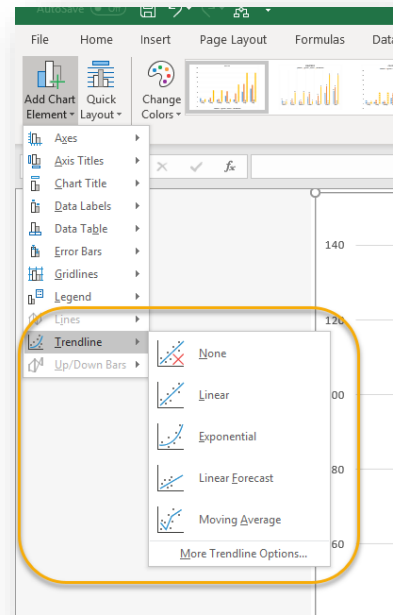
AutoSave Off

File Home Insert Page Layout Formulas Data

Add Chart Element
Quick Layout
Change Colors

Axes
Axis Titles
Chart Title
Data Labels
Data Table
Error Bars
Gridlines
Legend
Lines
Trendline
Up/Down Bars

None
Linear
Exponential
Linear Forecast
Moving Average
More Trendline Options...

$f_x$

140
120
100
80
60